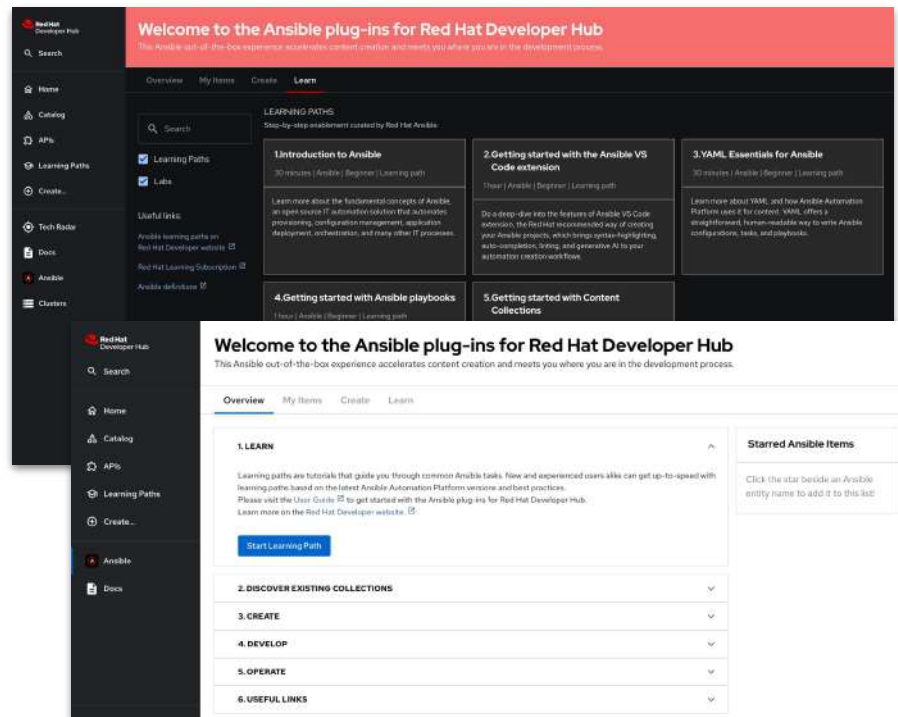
Red Hat
Developer Hub

Search

Home
Catalog
APIs
Learning Paths
Create...
Tech Radar
Docs
Ansible
Clusters

Welcome to the Ansible plug-ins for Red Hat Developer Hub

This Ansible out-of-the-box experience accelerates content creation and meets you where you are in the development process.

Overview My Items Create Learn

Search

Learning Paths
Labs

Useful links:
Ansible learning paths on Red Hat Developer website
Red Hat Learning Subscription
Ansible definitions

LEARNING PATHS
Step-by-step enablement curated by Red Hat Ansible

1.Introduction to Ansible
30 minutes | Ansible | Beginner | Learning path
Learn more about the fundamental concepts of Ansible, an open source IT automation solution that automates provisioning, configuration management, application deployment, orchestration, and many other IT processes.

2.Getting started with the Ansible VS Code extension
1 hour | Ansible | Beginner | Learning path
Do a deep-dive into the features of Ansible VS Code extension, the Red Hat recommended way of creating your Ansible projects, which brings syntax-highlighting, auto-completion, linting, and generative AI to your automation creation workflows.

3.YAML Essentials for Ansible
30 minutes | Ansible | Beginner | Learning path
Learn more about YAML, and how Ansible Automation Platform uses it for content. YAML offers a straightforward, human-readable way to write Ansible configurations, tasks, and playbooks.

4.Getting started with Ansible playbooks
1 hour | Ansible | Beginner | Learning path

5.Getting started with Content Collections

Red Hat
Developer Hub

Search

Home
Catalog
APIs
Learning Paths
Create...
Ansible
Docs

Welcome to the Ansible plug-ins for Red Hat Developer Hub

This Ansible out-of-the-box experience accelerates content creation and meets you where you are in the development process.

Overview My Items Create Learn

1. LEARN

Learning paths are tutorials that guide you through common Ansible tasks. New and experienced users alike can get up-to-speed with learning paths based on the latest Ansible Automation Platform versions and best practices.
Please visit the User Guide to get started with the Ansible plug-ins for Red Hat Developer Hub.
Learn more on the Red Hat Developer website.

Start Learning Path

2. DISCOVER EXISTING COLLECTIONS
3. CREATE
4. DEVELOP
5. OPERATE
6. USEFUL LINKS

Starred Ansible Items

Click the star beside an Ansible entity name to add it to this list!